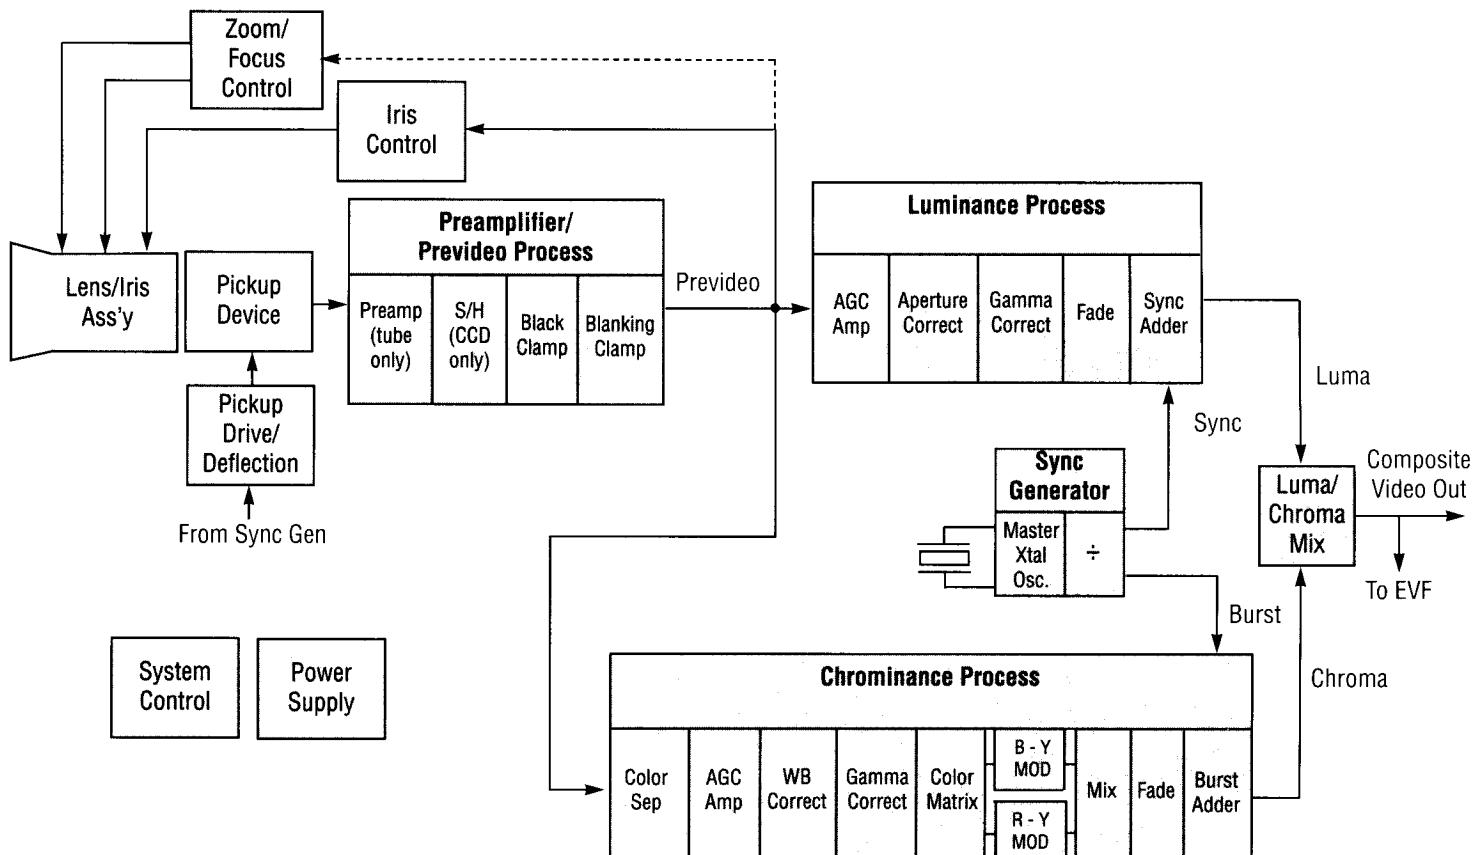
Zoom/ Focus Control

Iris Control

Lens/Iris Ass'y

Pickup Device

Pickup Drive/ Deflection

From Sync Gen

Preamplifier/ Prevideo Process

Preamp (tube only)

S/H (CCD only)

Black Clamp

Blanking Clamp

Prevideo

Luminance Process

AGC Amp

Aperture Correct

Gamma Correct

Fade

Sync Adder

Luma

Sync

Sync Generator

Master Xtal Osc.

÷

Luma/ Chroma Mix

Composite Video Out

To EVF

Burst

Chroma

System Control

Power Supply

Chrominance Process

Color Sep

AGC Amp

WB Correct

Gamma Correct

Color Matrix

B - Y MOD

R - Y MOD

Mix

Fade

Burst Adder